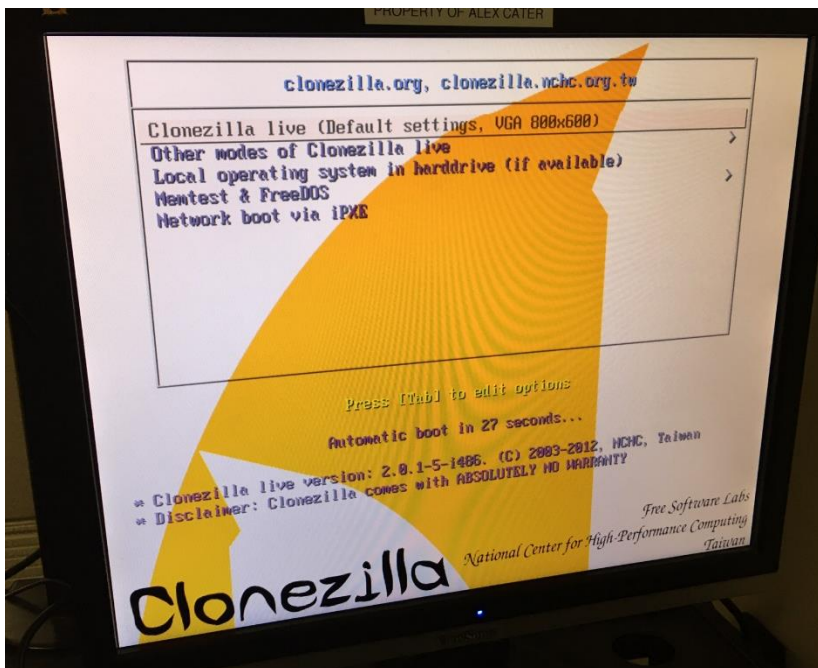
PROPERTY OF ALEX CATER

clonezilla.org, clonezilla.nchc.org.tw

Clonezilla live (Default settings, VGA 800x600)
Other modes of Clonezilla live >
Local operating system in harddrive (if available) >
Memtest & FreeDOS
Network boot via iPXE

Press [Tab] to edit options

Automatic boot in 27 seconds...

Clonezilla live version: 2.0.1-5-i486. (C) 2003-2012, NCHC, Taiwan
* Disclaimer: Clonezilla comes with ABSOLUTELY NO WARRANTY

Free Software Labs
National Center for High-Performance Computing
Taiwan

Clonezilla